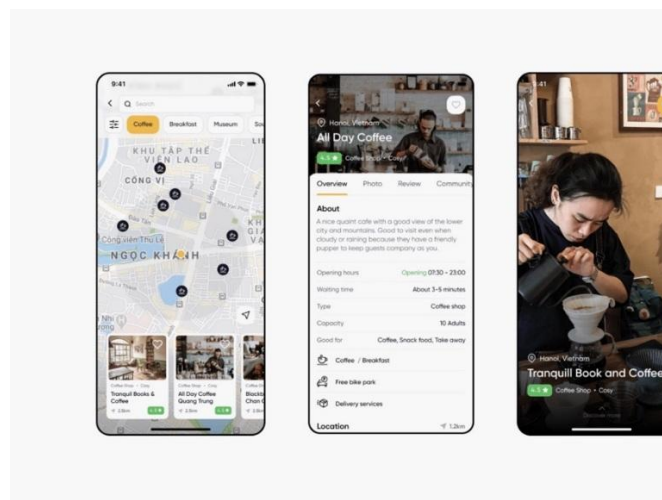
9:41

Search

Coffee

Breakfast

Museum

So

KHU TẬP THỂ VIỆN LAO

CÔNG VI

Công viên Thủ Lệ

NGỌC KHÁNH

KH

GI

VA

Nhi

Coffee Shop • Cozy

Tranquil Books & Coffee

2.0km

Coffee Shop • Cozy

All Day Coffee Quang Trung

2.0km

Coffee

Blocks Chan

2.0km

Hanoi, Vietnam

All Day Coffee

4.5

Coffee Shop • Cozy

Overview

Photo

Review

Community

About

A nice quaint cafe with a good view of the lower city and mountains. Good to visit even when cloudy or raining because they have a friendly puppy to keep guests company as you.

| | |
|---|---|
| Opening hours | Opening 07:30 - 23:00 |
| Waiting time | About 3-5 minutes |
| Type | Coffee shop |
| Capacity | 10 Adults |
| Good for | Coffee, Snack food, Take away |

Coffee / Breakfast

Free bike park

Delivery services

Location

1.2km

9:41

Hanoi, Vietnam

Tranquill Book and Coffee

4.5

Coffee Shop • Cozy

Discover more